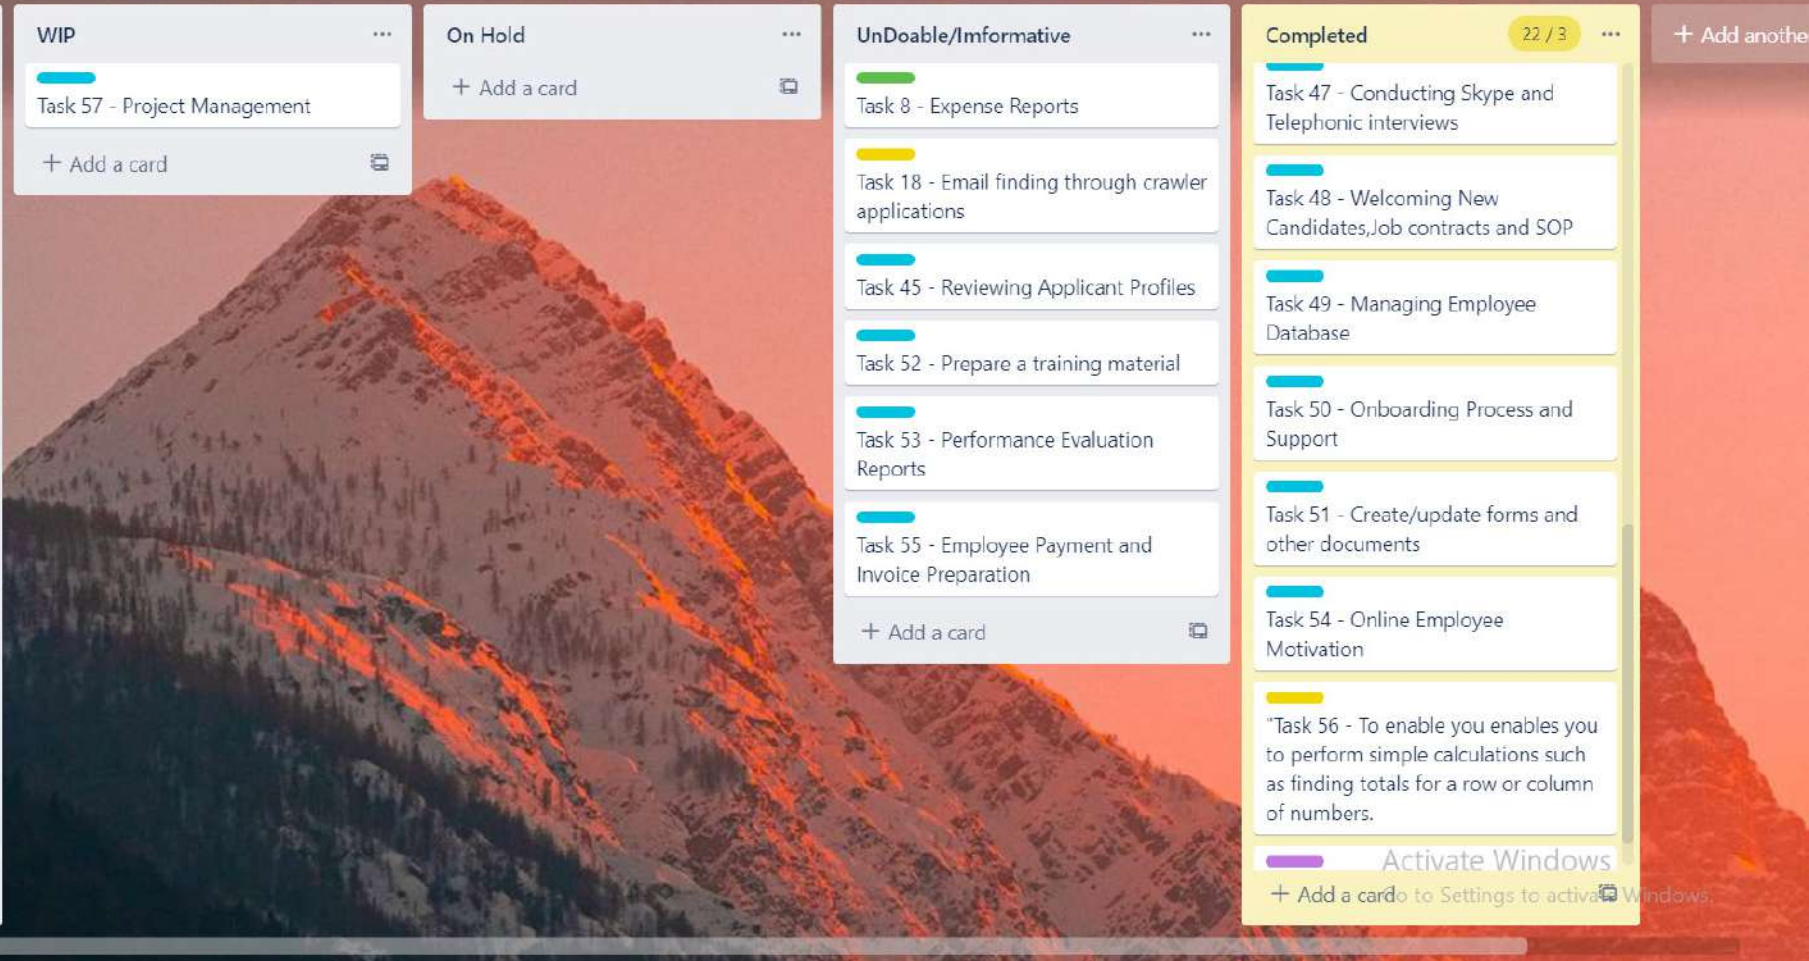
WIP ···

Task 57 - Project Management

+ Add a card

On Hold ···

+ Add a card

UnDoable/Informative ···

Task 8 - Expense Reports

Task 18 - Email finding through crawler applications

Task 45 - Reviewing Applicant Profiles

Task 52 - Prepare a training material

Task 53 - Performance Evaluation Reports

Task 55 - Employee Payment and Invoice Preparation

+ Add a card

Completed 22 / 3 ···

Task 47 - Conducting Skype and Telephonic interviews

Task 48 - Welcoming New Candidates,Job contracts and SOP

Task 49 - Managing Employee Database

Task 50 - Onboarding Process and Support

Task 51 - Create/update forms and other documents

Task 54 - Online Employee Motivation

"Task 56 - To enable you enables you to perform simple calculations such as finding totals for a row or column of numbers.

Activate Windows

+ Add a card

Go to Settings to activate Windows.

+ Add anothe